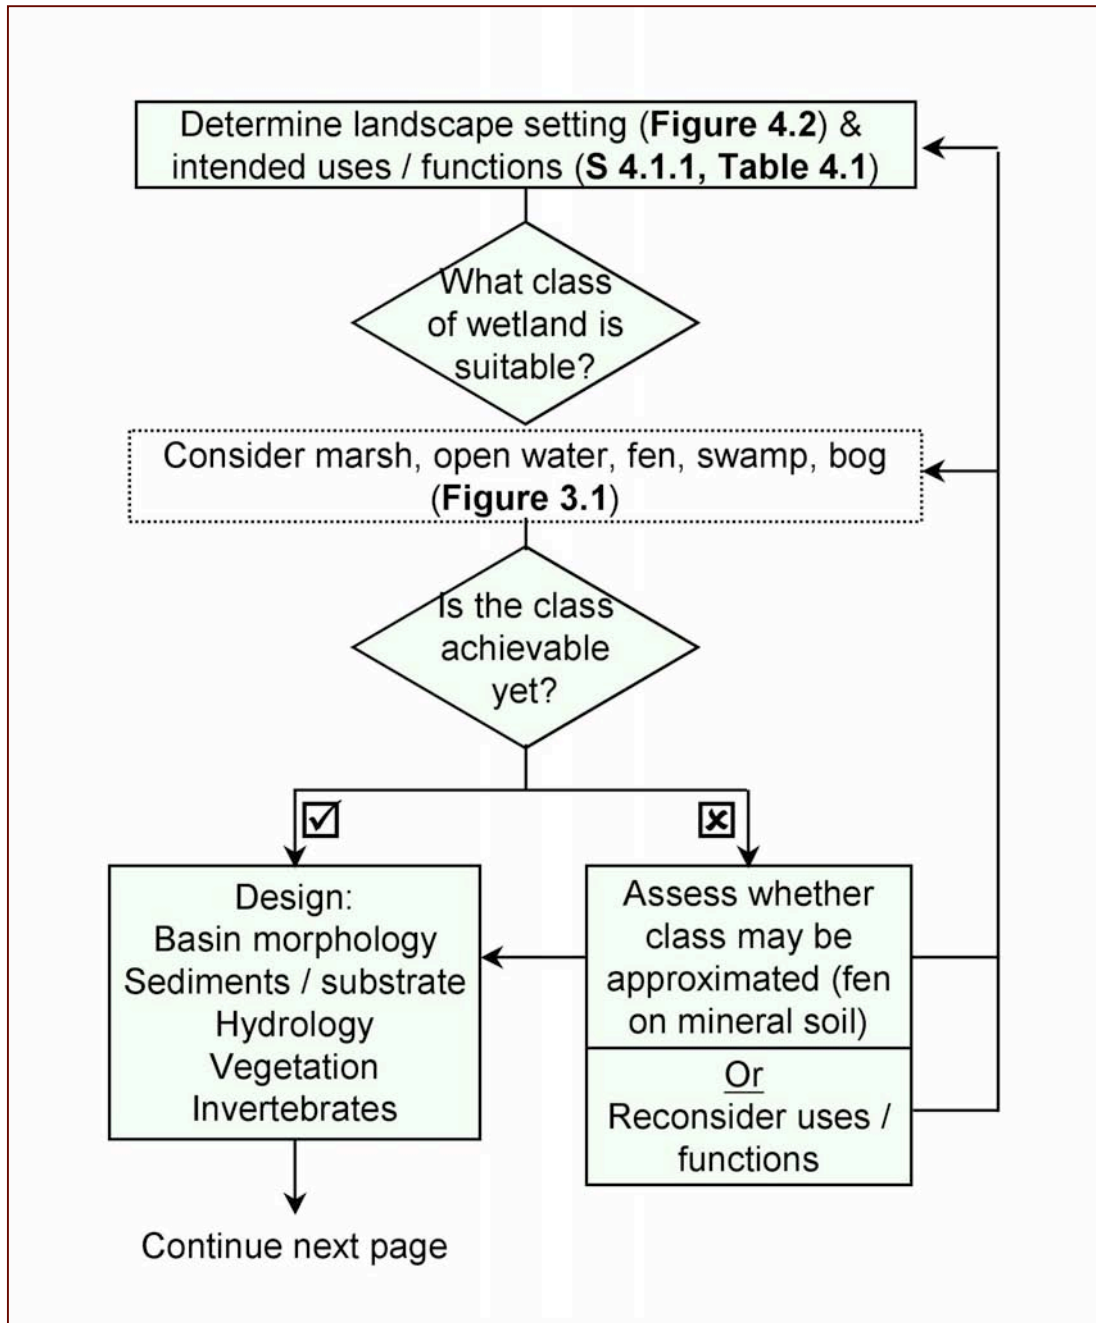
Determine landscape setting (**Figure 4.2**) & intended uses / functions (**S 4.1.1, Table 4.1**)

What class of wetland is suitable?

Consider marsh, open water, fen, swamp, bog (**Figure 3.1**)

Is the class achievable yet?

☑

☒

Design:
Basin morphology
Sediments / substrate
Hydrology
Vegetation
Invertebrates

Assess whether class may be approximated (fen on mineral soil)

Or
Reconsider uses / functions

Continue next page